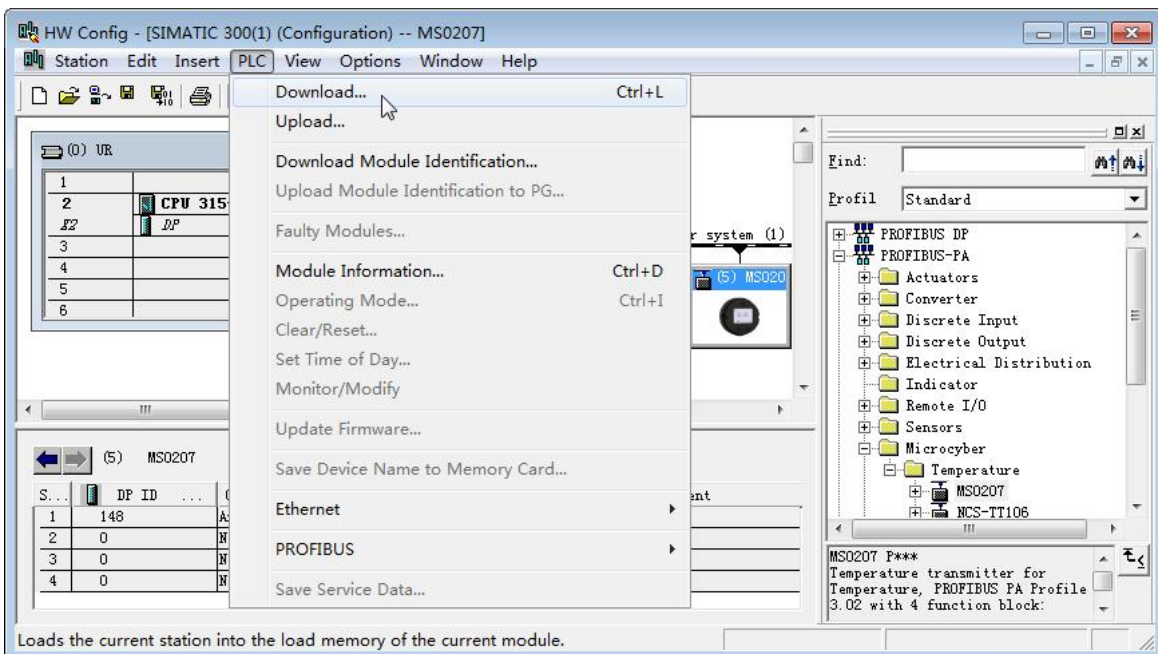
HW Config - [SIMATIC 300(1) (Configuration) -- MS0207]

Station Edit Insert PLC View Options Window Help

Download... Ctrl+L
Upload...
Download Module Identification...
Upload Module Identification to PG...
Faulty Modules...
Module Information... Ctrl+D
Operating Mode... Ctrl+I
Clear/Reset...
Set Time of Day...
Monitor/Modify
Update Firmware...
Save Device Name to Memory Card...
Ethernet
PROFIBUS
Save Service Data...

(0) UR

| | |
|---|---|
| 1 | |
| 2 | CPU 315 |
| X2 | DP |
| 3 | |
| 4 | |
| 5 | |
| 6 | |

r system (1)

(5) MS020

(5) MS0207

| S... | DP ID | ... |
|---|---|---|
| 1 | 148 | A |
| 2 | 0 | N |
| 3 | 0 | N |
| 4 | 0 | N |

ent

Find:
Profil Standard

PROFIBUS DP
PROFIBUS-PA
Actuators
Converter
Discrete Input
Discrete Output
Electrical Distribution
Indicator
Remote I/O
Sensors
Microcyber
Temperature
MS0207
NCS-TT106

MS0207 P***
Temperature transmitter for Temperature, PROFIBUS PA Profile 3.02 with 4 function block:

Loads the current station into the load memory of the current module.